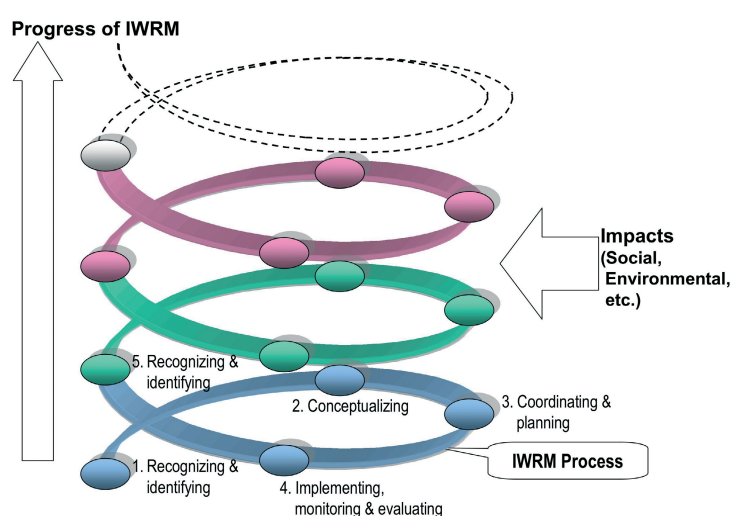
Progress of IWRM

Impacts (Social, Environmental, etc.)

5. Recognizing & identifying

2. Conceptualizing

3. Coordinating & planning

IWRM Process

1. Recognizing & identifying

4. Implementing, monitoring & evaluating